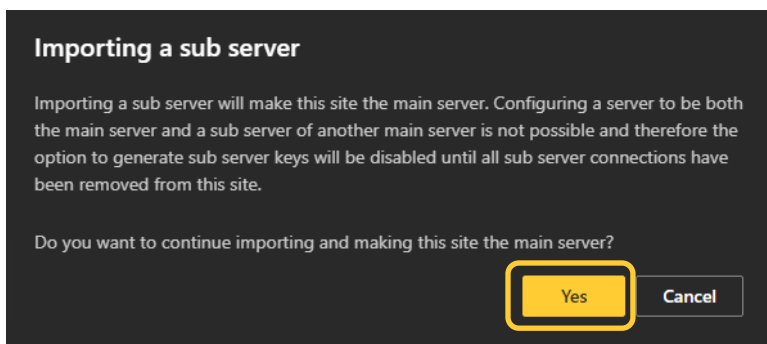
Importing a sub server

Importing a sub server will make this site the main server. Configuring a server to be both the main server and a sub server of another main server is not possible and therefore the option to generate sub server keys will be disabled until all sub server connections have been removed from this site.

Do you want to continue importing and making this site the main server?

Yes

Cancel